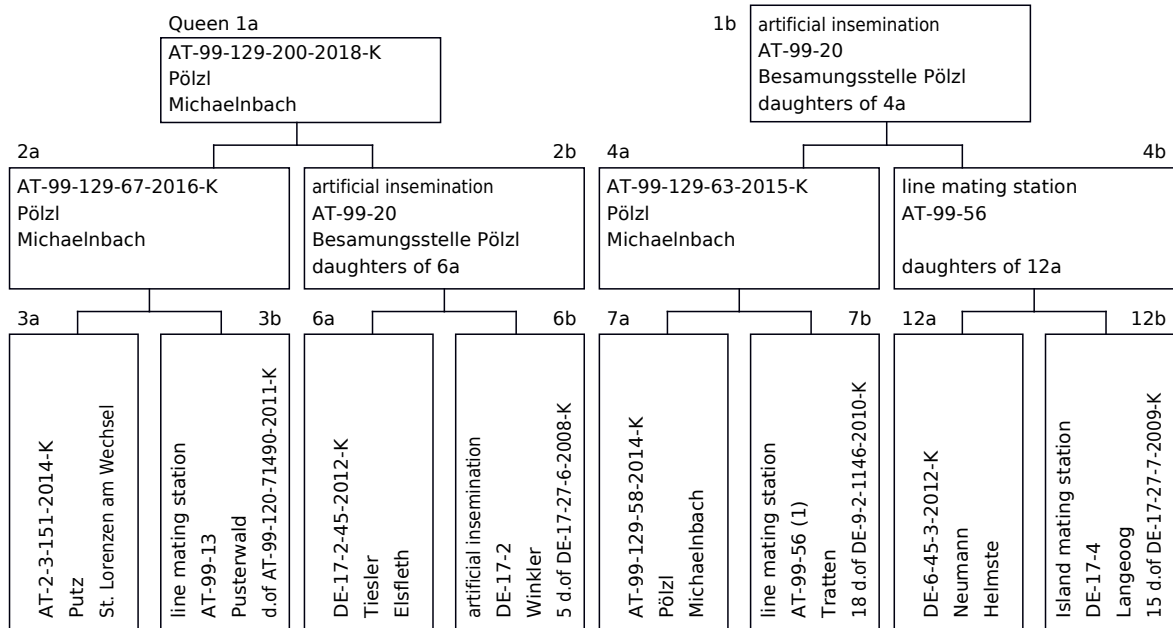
Queen 1a
AT-99-129-200-2018-K
Pölzl
Michaelnbach

1b
artificial insemination
AT-99-20
Besamungsstelle Pölzl
daughters of 4a

2a
AT-99-129-67-2016-K
Pölzl
Michaelnbach

2b
artificial insemination
AT-99-20
Besamungsstelle Pölzl
daughters of 6a

4a
AT-99-129-63-2015-K
Pölzl
Michaelnbach

4b
line mating station
AT-99-56

daughters of 12a

3a
AT-2-3-151-2014-K
Putz
St. Lorenzen am Wechsel

3b
line mating station
AT-99-13
Pusterwald
d.of AT-99-120-71490-2011-K

6a
DE-17-2-45-2012-K
Tiesler
Elsfleth

6b
artificial insemination
DE-17-2
Winkler
5 d.of DE-17-27-6-2008-K

7a
AT-99-129-58-2014-K
Pölzl
Michaelnbach

7b
line mating station
AT-99-56 (1)
Tratten
18 d.of DE-9-2-1146-2010-K

12a
DE-6-45-3-2012-K
Neumann
Helmste

12b
Island mating station
DE-17-4
Langeoog
15 d.of DE-17-27-7-2009-K